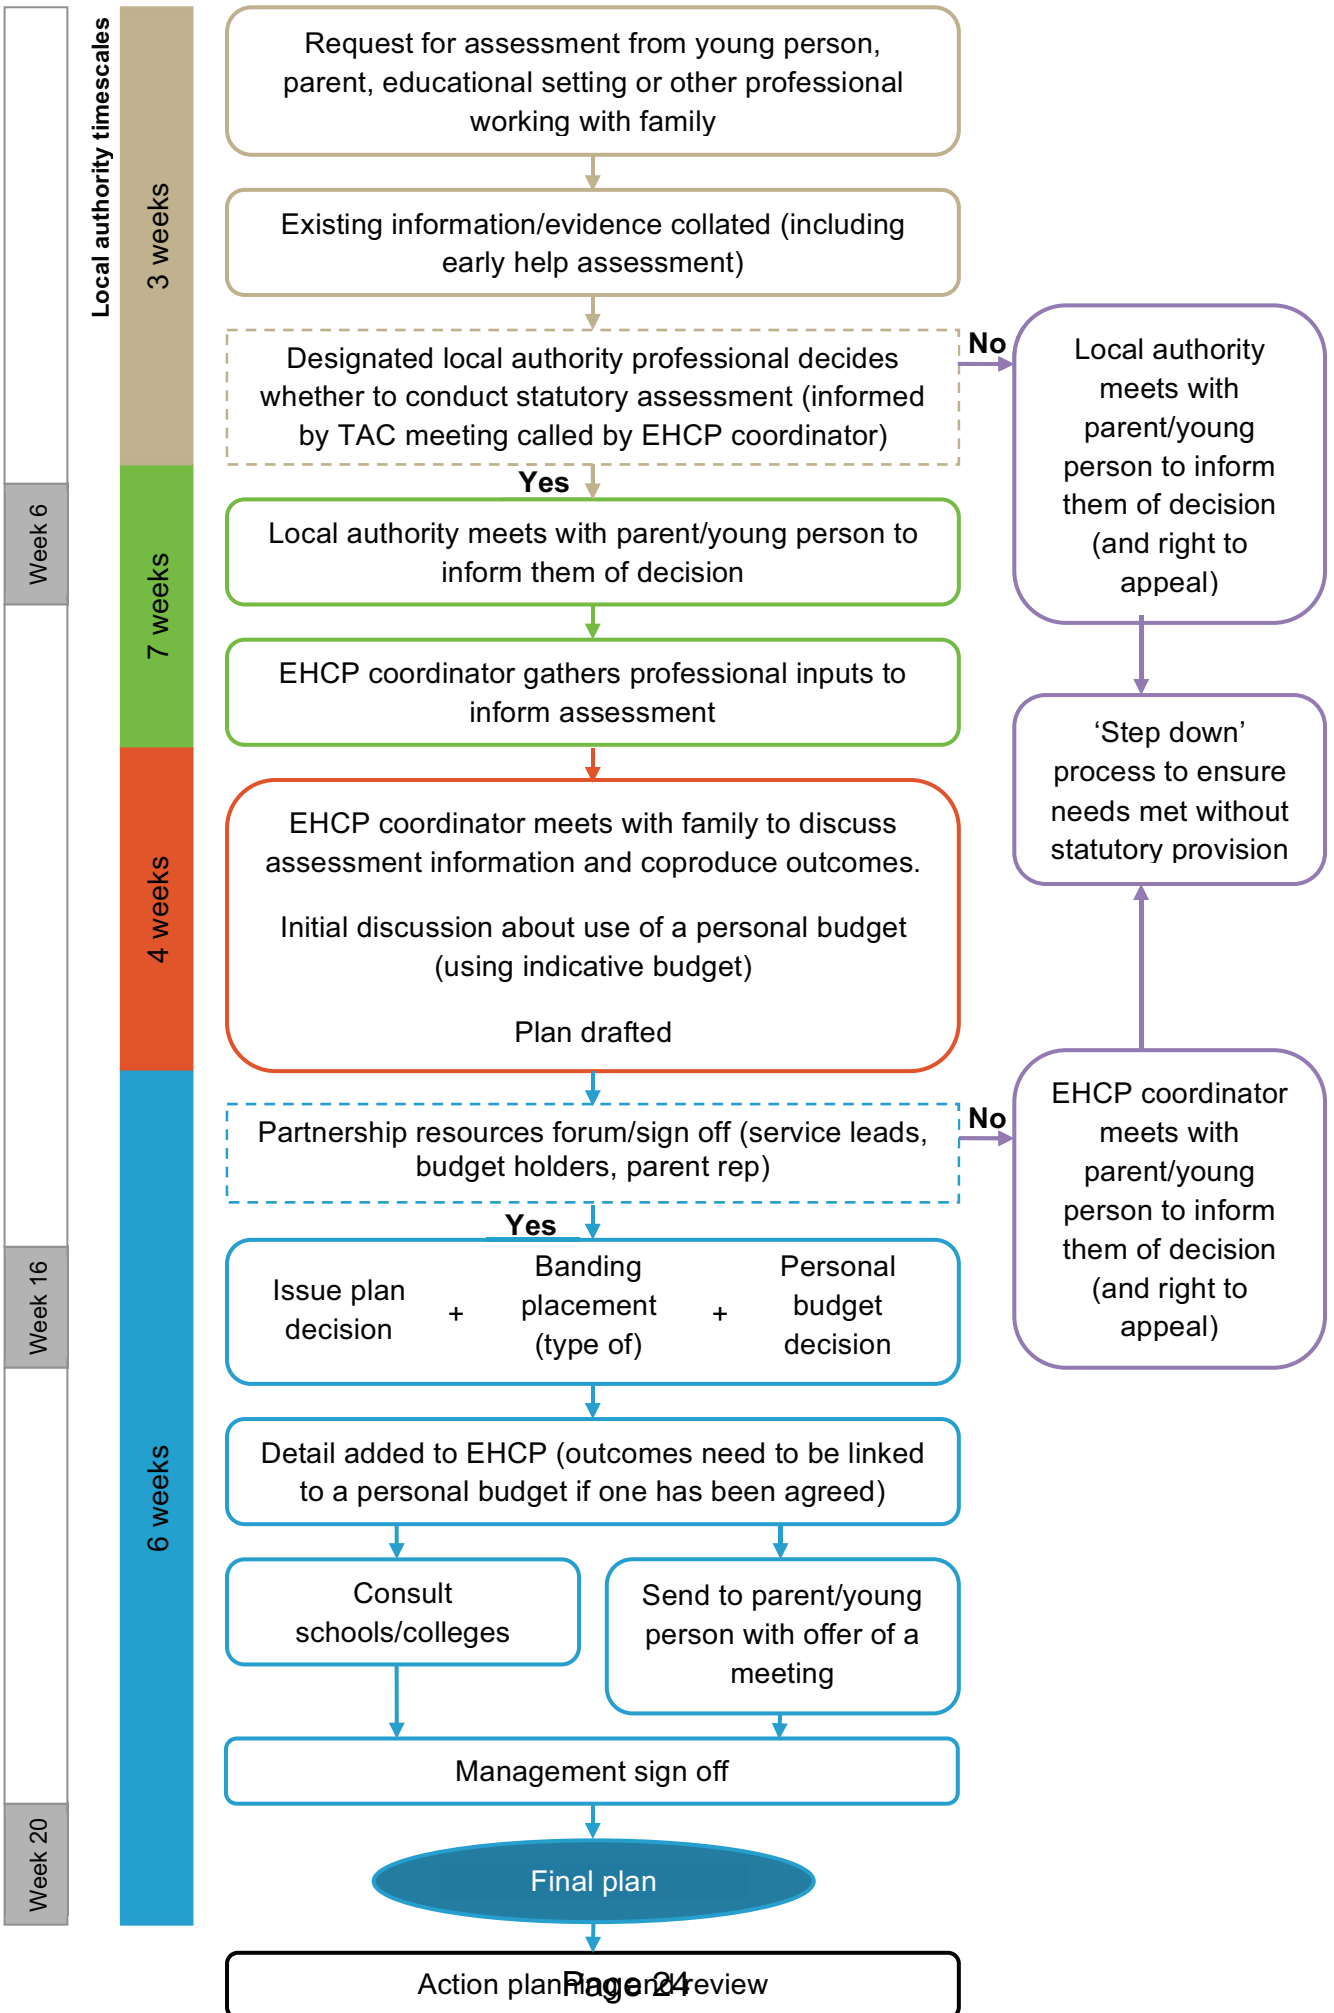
Local authority timescales

3 weeks

Week 6

7 weeks

4 weeks

6 weeks

Week 16

Week 20

Request for assessment from young person, parent, educational setting or other professional working with family

Existing information/evidence collated (including early help assessment)

Designated local authority professional decides whether to conduct statutory assessment (informed by TAC meeting called by EHCP coordinator)

No

Local authority meets with parent/young person to inform them of decision (and right to appeal)

Yes

Local authority meets with parent/young person to inform them of decision

EHCP coordinator gathers professional inputs to inform assessment

'Step down' process to ensure needs met without statutory provision

EHCP coordinator meets with family to discuss assessment information and coproduce outcomes.

Initial discussion about use of a personal budget (using indicative budget)

Plan drafted

Partnership resources forum/sign off (service leads, budget holders, parent rep)

No

EHCP coordinator meets with parent/young person to inform them of decision (and right to appeal)

Yes

Issue plan decision + Banding placement (type of) + Personal budget decision

Detail added to EHCP (outcomes need to be linked to a personal budget if one has been agreed)

Consult schools/colleges

Send to parent/young person with offer of a meeting

Management sign off

Final plan

Action plan and review

Page 24